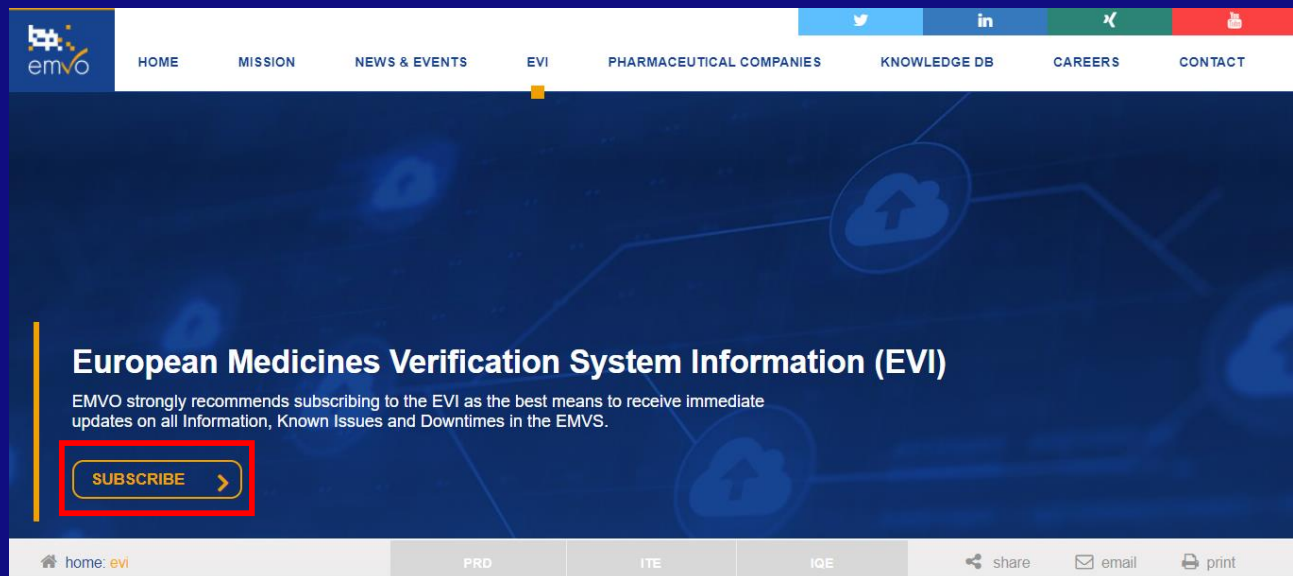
emvo

HOME MISSION NEWS & EVENTS EVI PHARMACEUTICAL COMPANIES KNOWLEDGE DB CAREERS CONTACT

in

European Medicines Verification System Information (EVI)

EMVO strongly recommends subscribing to the EVI as the best means to receive immediate updates on all Information, Known Issues and Downtimes in the EMVS.

SUBSCRIBE

home: evi

PRD ITE IQE

share email print